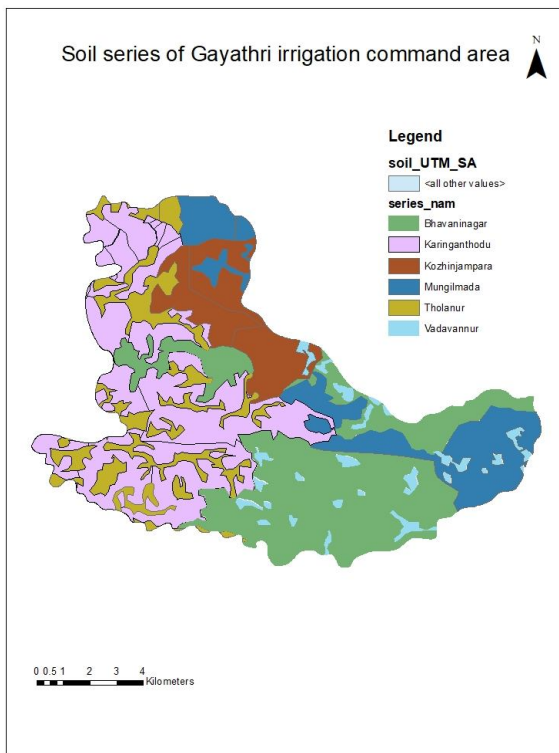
Soil series of Gayathri irrigation command area

N

Legend

soil_UTM_SA

<all other values>

series_nam

Bhavaninagar

Karinganthodu

Kozhinjampara

Mungilmada

Tholanur

Vadavannur

0 0.5 1 2 3 4

Kilometers